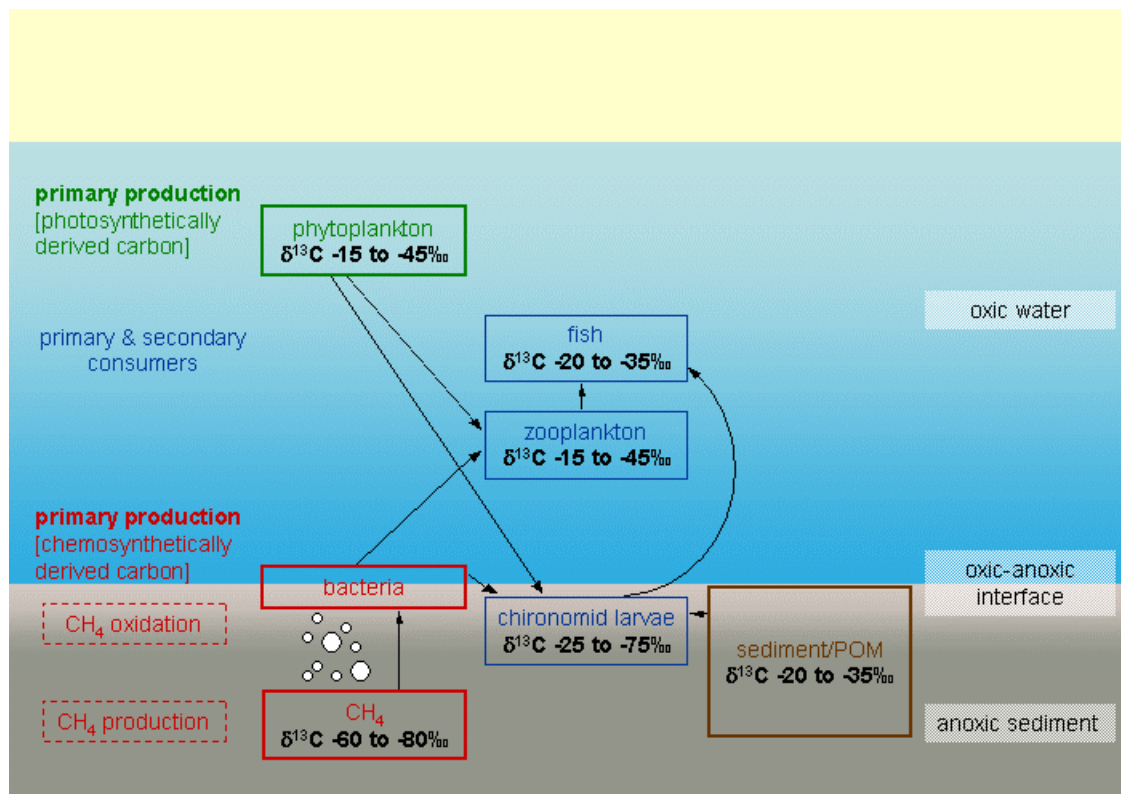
primary production
[photosynthetically derived carbon]

phytoplankton
$\delta^{13}C$ -15 to -45‰

oxic water

primary & secondary consumers

fish
$\delta^{13}C$ -20 to -35‰

zooplankton
$\delta^{13}C$ -15 to -45‰

primary production
[chemosynthetically derived carbon]

bacteria

oxic-anoxic interface

$CH_4$ oxidation

chironomid larvae
$\delta^{13}C$ -25 to -75‰

sediment/POM
$\delta^{13}C$ -20 to -35‰

$CH_4$ production

$CH_4$
$\delta^{13}C$ -60 to -80‰

anoxic sediment